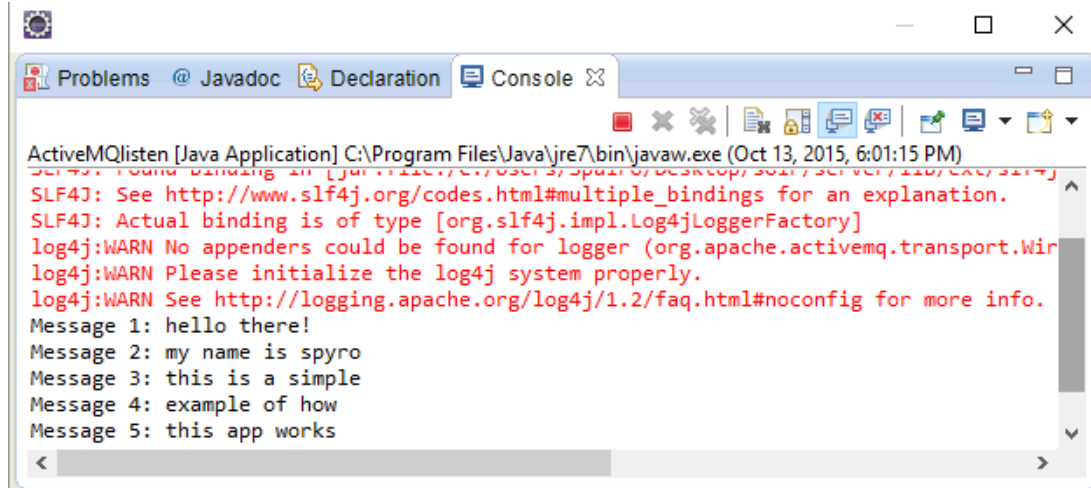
Problems @ Javadoc Declaration Console

ActiveMQlisten [Java Application] C:\Program Files\Java\jre7\bin\javaw.exe (Oct 13, 2015, 6:01:15 PM)
SLF4J: Found binding in [jar:file:/C:/Users/Spairo/Desktop/solr/server/lib/ext/slf4j
SLF4J: See http://www.slf4j.org/codes.html#multiple_bindings for an explanation.
SLF4J: Actual binding is of type [org.slf4j.impl.Log4jLoggerFactory]
log4j:WARN No appenders could be found for logger (org.apache.activemq.transport.Wir
log4j:WARN Please initialize the log4j system properly.
log4j:WARN See http://logging.apache.org/log4j/1.2/faq.html#noconfig for more info.
Message 1: hello there!
Message 2: my name is spyro
Message 3: this is a simple
Message 4: example of how
Message 5: this app works